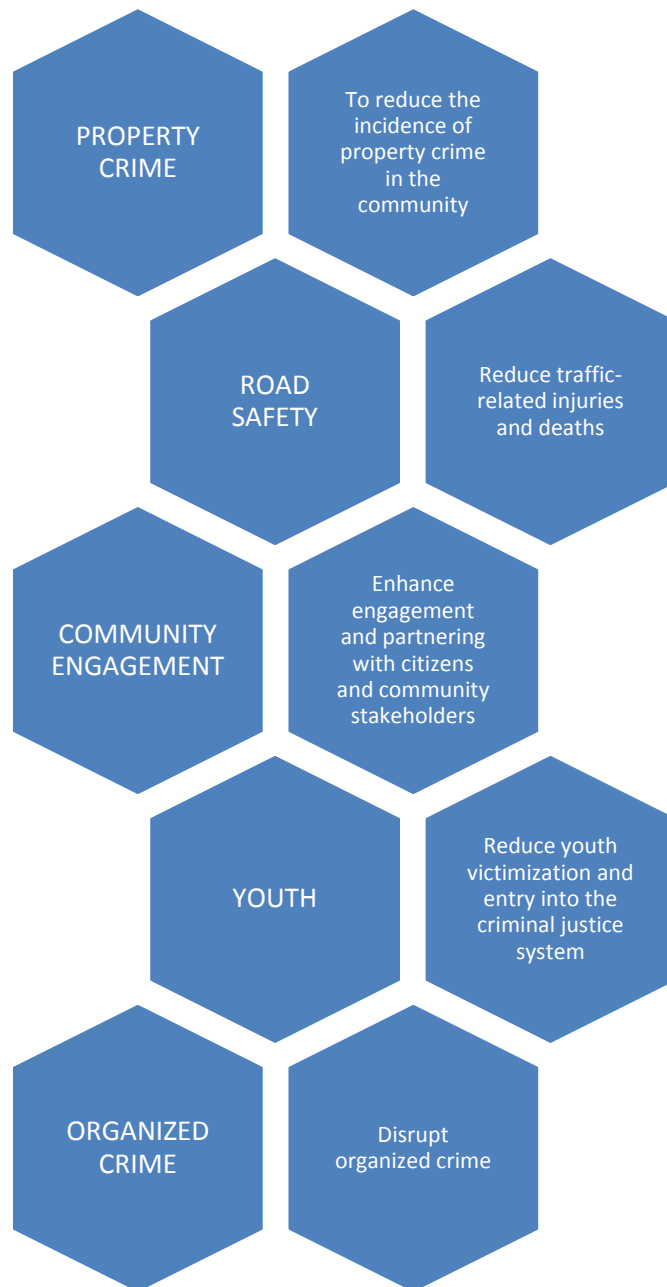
PROPERTY CRIME

To reduce the incidence of property crime in the community

ROAD SAFETY

Reduce traffic-related injuries and deaths

COMMUNITY ENGAGEMENT

Enhance engagement and partnering with citizens and community stakeholders

YOUTH

Reduce youth victimization and entry into the criminal justice system

ORGANIZED CRIME

Disrupt organized crime